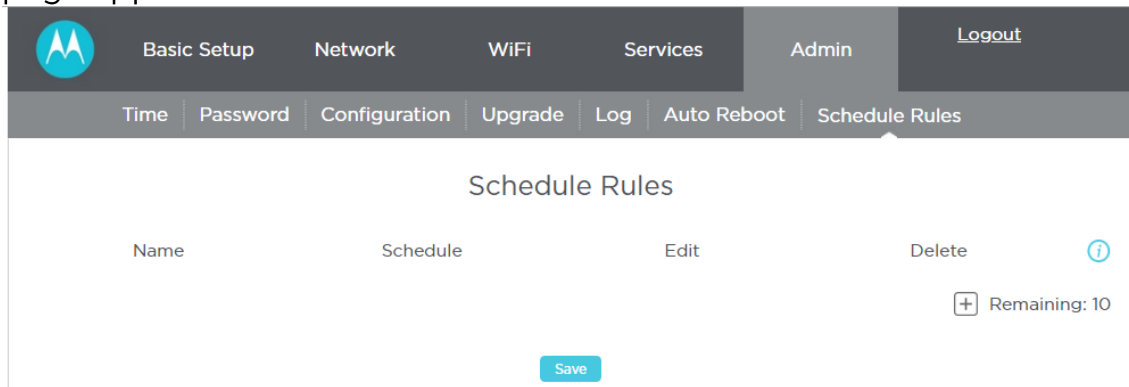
Basic Setup Network WiFi Services Admin Logout

Time | Password | Configuration | Upgrade | Log | Auto Reboot | Schedule Rules

Schedule Rules

| Name | Schedule | Edit | Delete |
|---|---|---|---|

+ Remaining: 10

Save